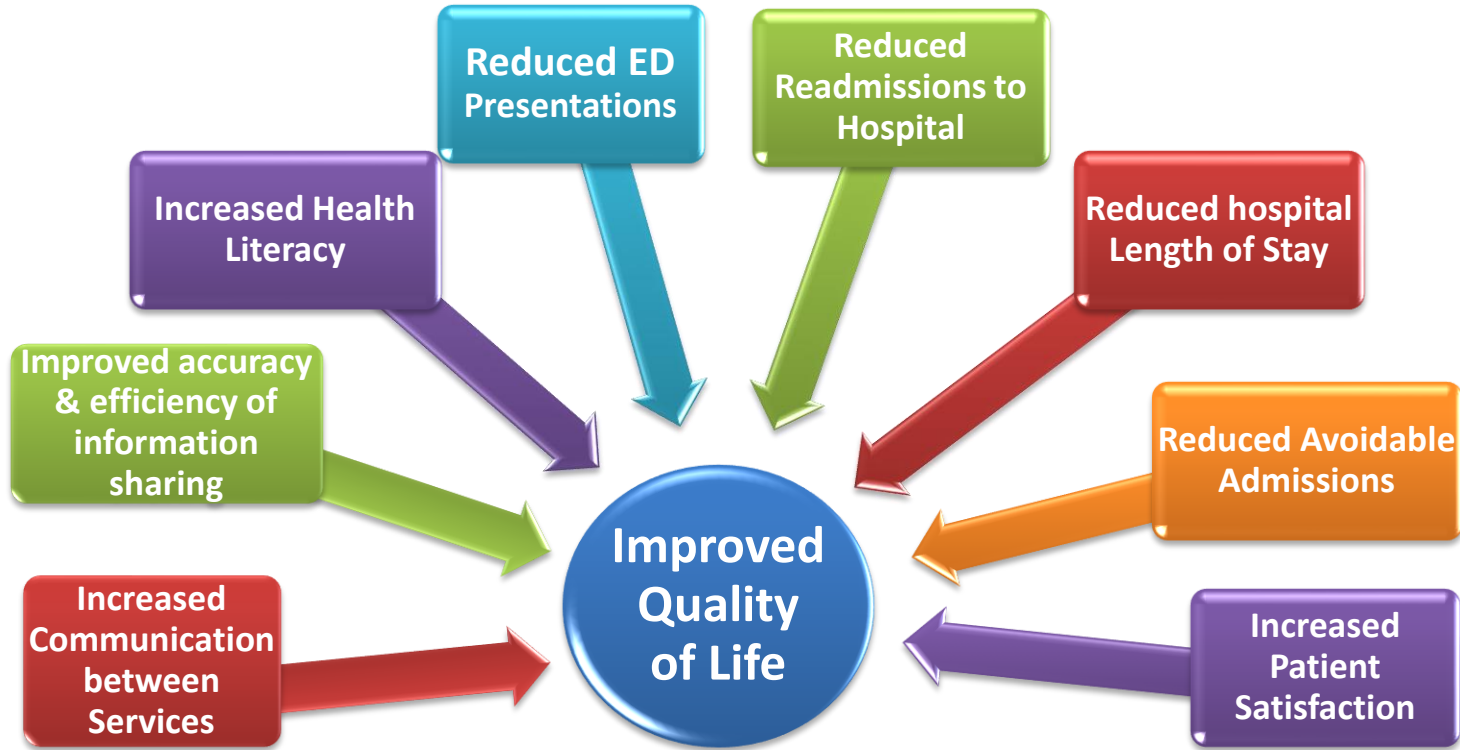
Reduced ED Presentations

Reduced Readmissions to Hospital

Increased Health Literacy

Reduced hospital Length of Stay

Improved accuracy & efficiency of information sharing

Reduced Avoidable Admissions

Improved Quality of Life

Increased Communication between Services

Increased Patient Satisfaction